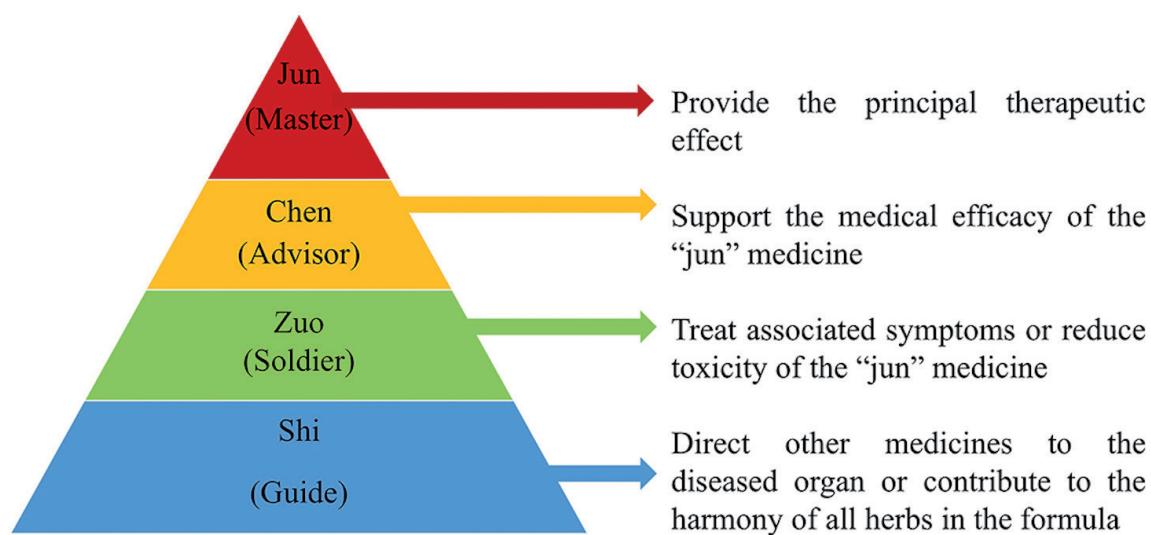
Jun
(Master)

Provide the principal therapeutic effect

Chen
(Advisor)

Support the medical efficacy of the "jun" medicine

Zuo
(Soldier)

Treat associated symptoms or reduce toxicity of the "jun" medicine

Shi
(Guide)

Direct other medicines to the diseased organ or contribute to the harmony of all herbs in the formula